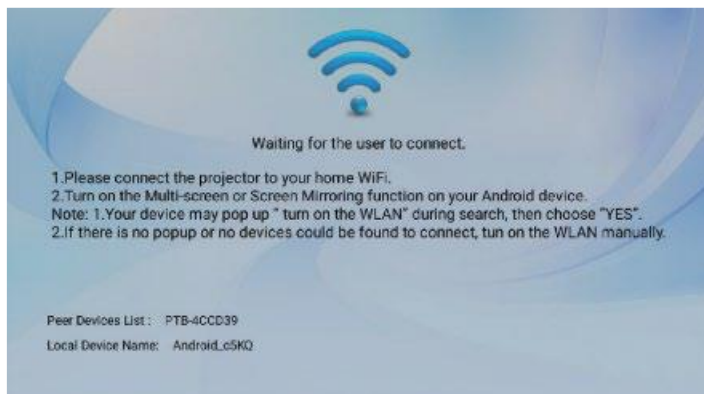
Waiting for the user to connect.

1.Please connect the projector to your home WiFi.
2.Turn on the Multi-screen or Screen Mirroring function on your Android device.
Note: 1.Your device may pop up " turn on the WLAN" during search, then choose "YES".
2.If there is no popup or no devices could be found to connect, tun on the WLAN manually.

Peer Devices List : PTB-4CCD39
Local Device Name: Android_c5KQ